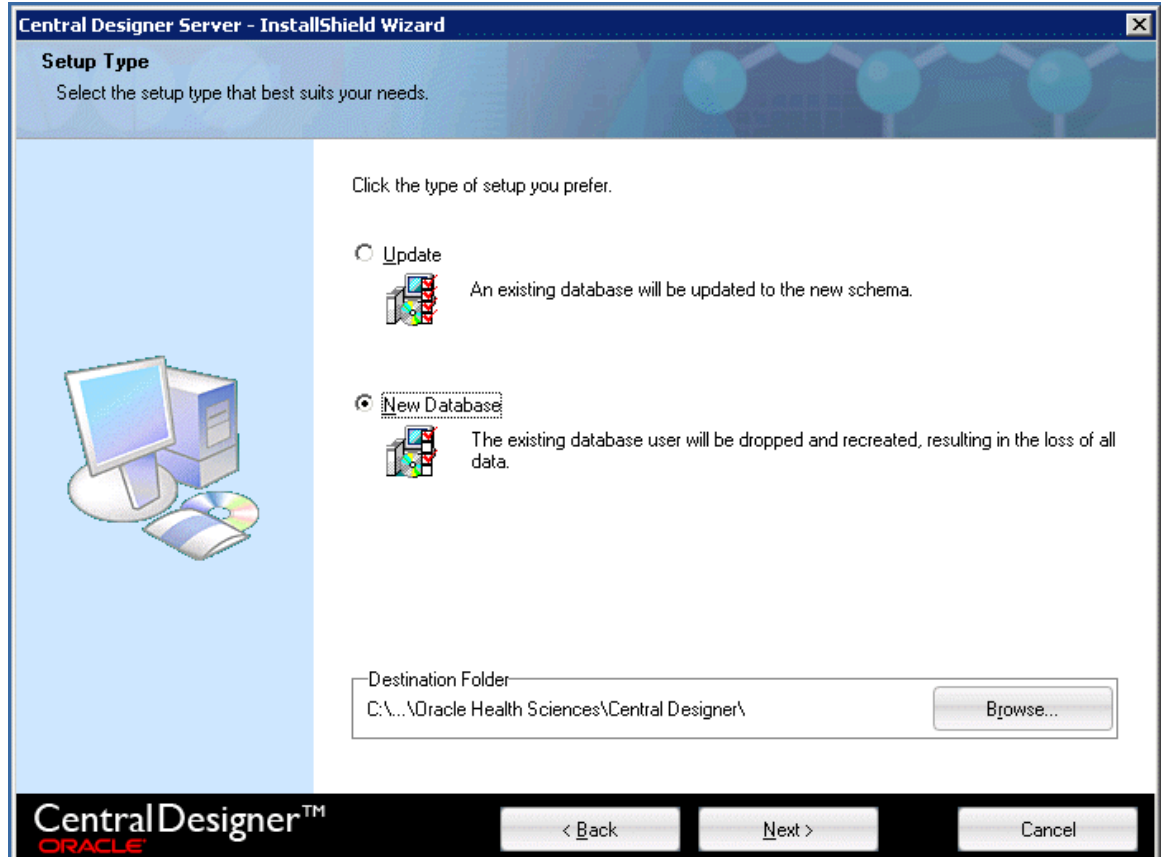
Central Designer Server - InstallShield Wizard

Setup Type

Select the setup type that best suits your needs.

Click the type of setup you prefer.

Update

An existing database will be updated to the new schema.

New Database

The existing database user will be dropped and recreated, resulting in the loss of all data.

Destination Folder

C:\...\Oracle Health Sciences\Central Designer\

Browse...

CentralDesigner™

ORACLE

< Back

Next >

Cancel